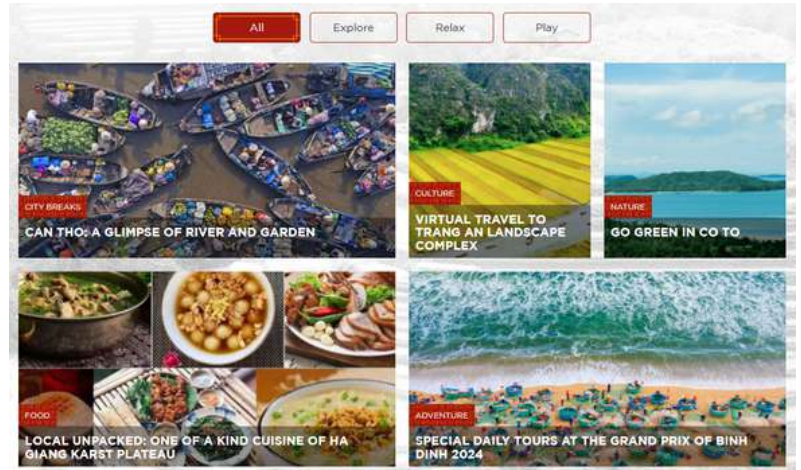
All Explore Relax Play

CITY BREAKS
CAN THO: A GLIMPSE OF RIVER AND GARDEN

CULTURE
VIRTUAL TRAVEL TO TRANG AN LANDSCAPE COMPLEX

NATURE
GO GREEN IN CO TO

FOOD
LOCAL UNPACKED: ONE OF A KIND CUISINE OF HA GIANG KARST PLATEAU

ADVENTURE
SPECIAL DAILY TOURS AT THE GRAND PRIX OF BINH DINH 2024